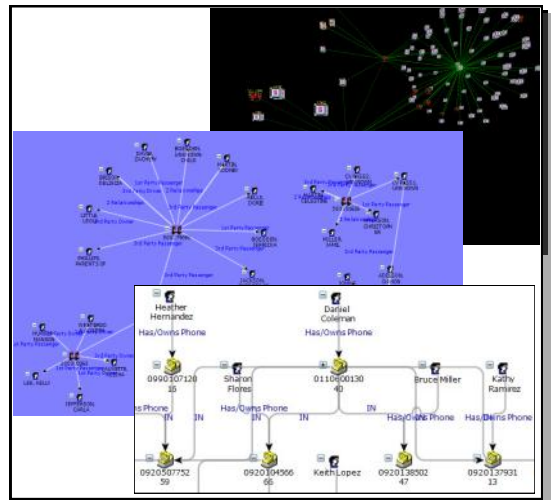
Heather Hernandez

Daniel Coleman

Has/Owns Phone

Has/Owns Phone

0990107120
16

Sharon Flores

0110600130
40

Bruce Miller

Kathy Ramirez

Has/Owns Phone

Has/Owns Phone

Has/Owns Phone

Has/Owns Phone

IN

IN

IN

IN

0920507752
59

0920104566
66

Keith Lopez

0920138502
47

0920137931
13

2nd Party Passenger

3rd Party Passenger

1st Party Driver

1st Party Passenger

2 Related Vehicle

3rd Party Passenger